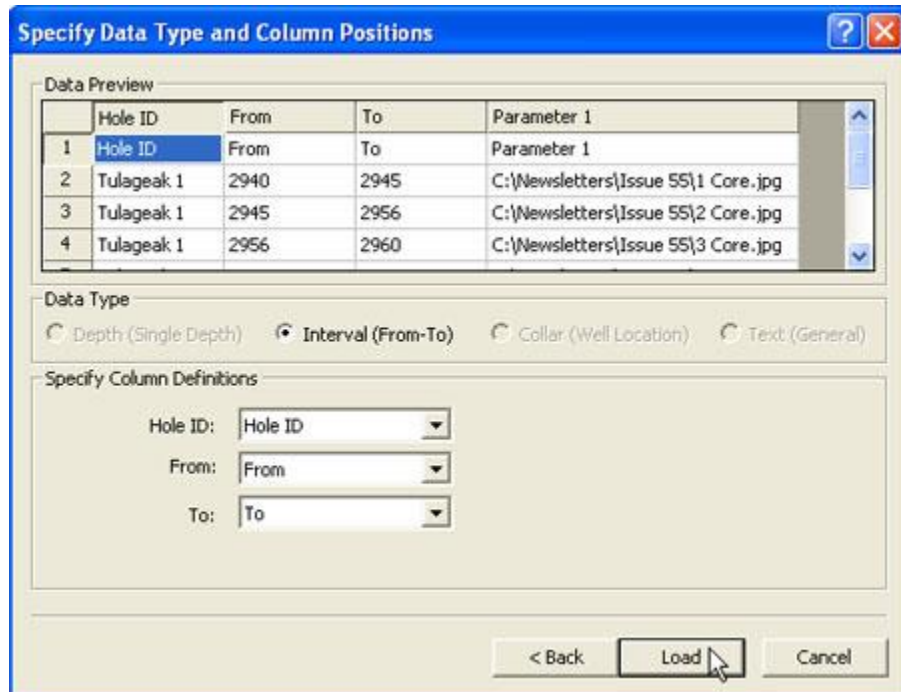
Specify Data Type and Column Positions

Data Preview

| | Hole ID | From | To | Parameter 1 |
|---|---|---|---|---|
| 1 | Hole ID | From | To | Parameter 1 |
| 2 | Tulageak 1 | 2940 | 2945 | C:\Newsletters\Issue 55\1 Core.jpg |
| 3 | Tulageak 1 | 2945 | 2956 | C:\Newsletters\Issue 55\2 Core.jpg |
| 4 | Tulageak 1 | 2956 | 2960 | C:\Newsletters\Issue 55\3 Core.jpg |

Data Type

Depth (Single Depth)  Interval (From-To)  Collar (Well Location)  Text (General)

Specify Column Definitions

Hole ID: Hole ID

From: From

To: To

< Back  Load  Cancel